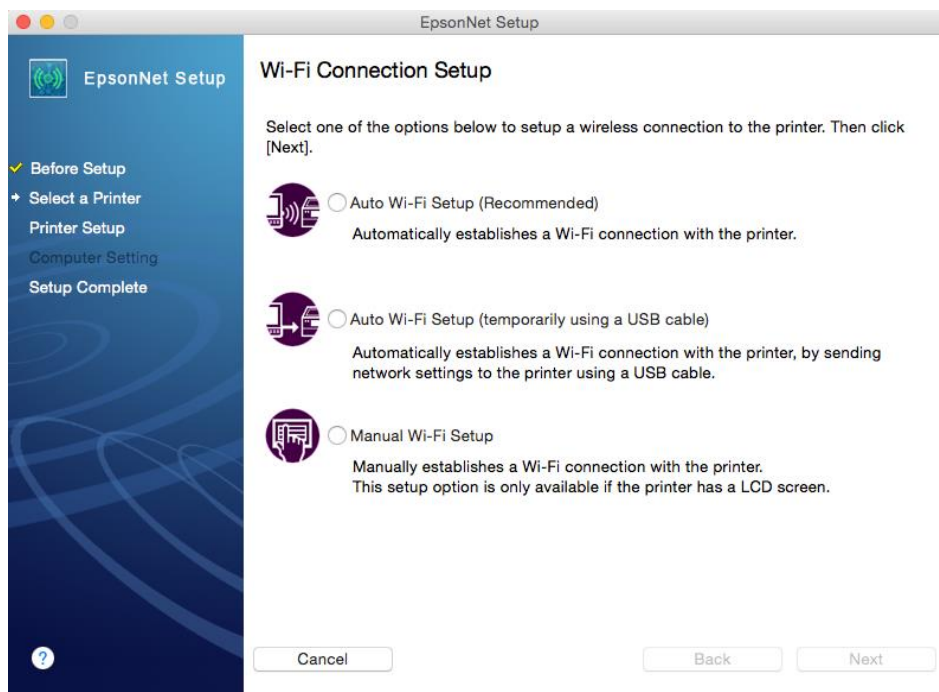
EpsonNet Setup

EpsonNet Setup

Before Setup
Select a Printer
Printer Setup
Computer Setting
Setup Complete

Wi-Fi Connection Setup

Select one of the options below to setup a wireless connection to the printer. Then click [Next].

Auto Wi-Fi Setup (Recommended)

Automatically establishes a Wi-Fi connection with the printer.

Auto Wi-Fi Setup (temporarily using a USB cable)

Automatically establishes a Wi-Fi connection with the printer, by sending network settings to the printer using a USB cable.

Manual Wi-Fi Setup

Manually establishes a Wi-Fi connection with the printer.
This setup option is only available if the printer has a LCD screen.

?

Cancel

Back

Next